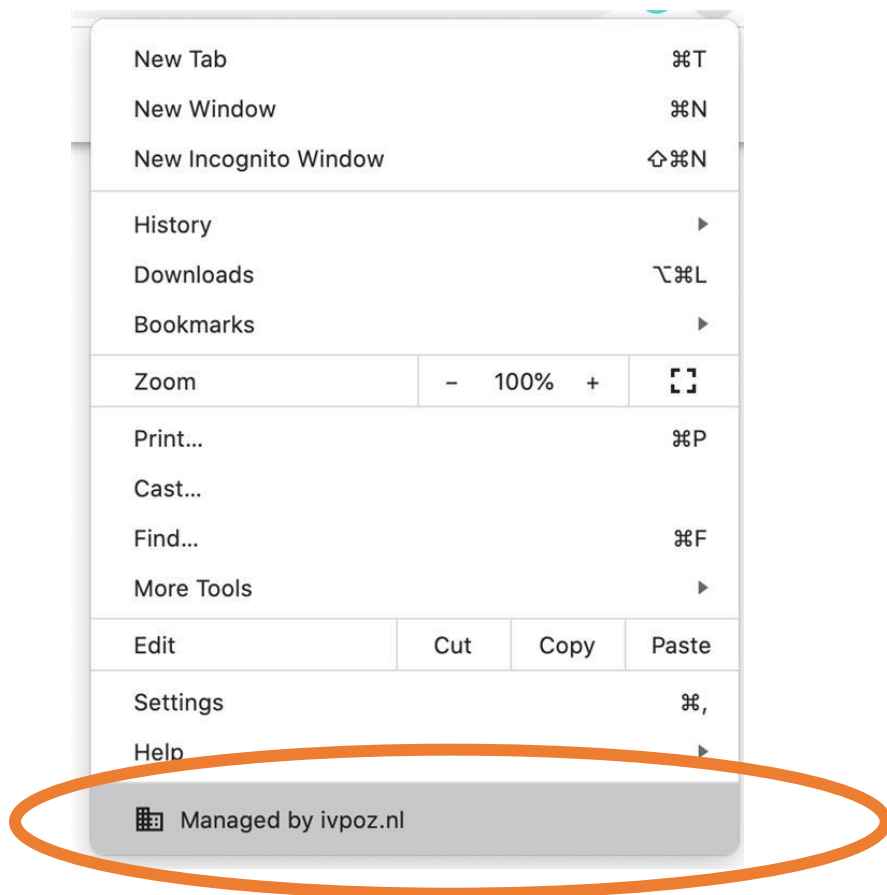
New Tab ⌘T
New Window ⌘N
New Incognito Window ⇧⌘N

History
Downloads ⌥⌘L
Bookmarks

Zoom – 100% +

Print... ⌘P
Cast...
Find... ⌘F
More Tools

Edit Cut Copy Paste

Settings ⌘,
Help

Managed by ivpoz.nl